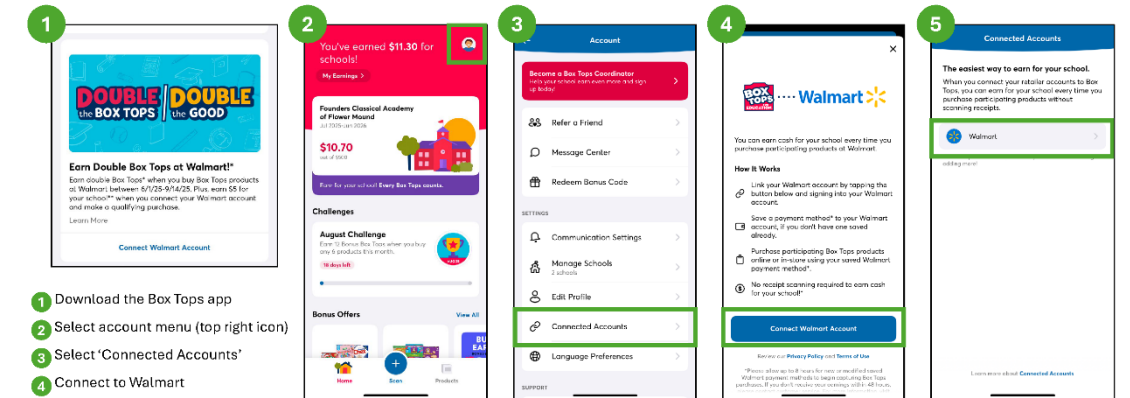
1

DOUBLE the BOX TOPS | DOUBLE the GOOD

Earn Double Box Tops at Walmart!*

Earn double Box Tops* when you buy Box Tops products at Walmart between 6/1/25-9/14/25. Plus, earn $5 for your school** when you connect your Walmart account and make a qualifying purchase.

Learn More

Connect Walmart Account

1 Download the Box Tops app

2 Select account menu (top right icon)

3 Select 'Connected Accounts'

4 Connect to Walmart

2

You've earned $11.30 for schools!

My Earnings >

Founders Classical Academy of Flower Mound

Jul 2025-Jun 2026

$10.70

out of $100

Rare for your school! Every Box Tops counts.

Challenges

August Challenge

Earn 12 Bonus Box Tops when you buy any 6 products this month.

16 days left

Bonus Offers

View All

Home

Scan

Products

3

Account

Become a Box Tops Coordinator

Help your school earn even more and sign up today!

Refer a Friend

Message Center

Redeem Bonus Code

SETTINGS

Communication Settings

Manage Schools

2 schools

Edit Profile

Connected Accounts

Language Preferences

SUPPORT

4

BOX TOPS FOR EDUCATION ···· Walmart

You can earn cash for your school every time you purchase participating products at Walmart.

How It Works

Link your Walmart account by tapping the button below and signing into your Walmart account.

Save a payment method* to your Walmart account, if you don't have one saved already.

Purchase participating Box Tops products online or in-store using your saved Walmart payment method*.

No receipt scanning required to earn cash for your school!*

Connect Walmart Account

Review our Privacy Policy and Terms of Use

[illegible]

5

Connected Accounts

The easiest way to earn for your school.

When you connect your retailer accounts to Box Tops, you can earn for your school every time you purchase participating products without scanning receipts.

Walmart

adding more!

Learn more about Connected Accounts